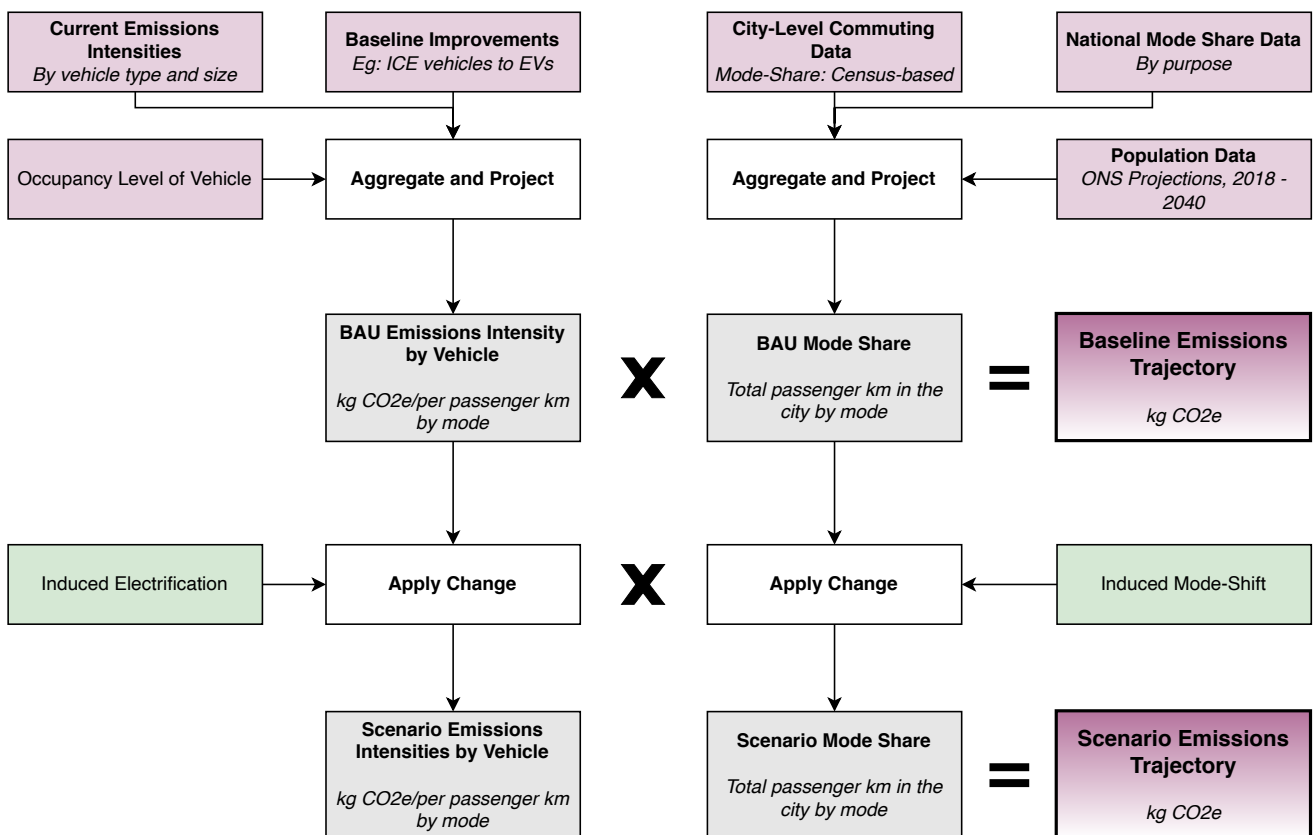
Current Emissions Intensities
By vehicle type and size

Baseline Improvements
Eg: ICE vehicles to EVs

City-Level Commuting Data
Mode-Share: Census-based

National Mode Share Data
By purpose

Occupancy Level of Vehicle

Aggregate and Project

Aggregate and Project

Population Data
ONS Projections, 2018 - 2040

BAU Emissions Intensity by Vehicle

kg CO2e/per passenger km by mode

X

BAU Mode Share

Total passenger km in the city by mode

=

Baseline Emissions Trajectory

kg CO2e

Induced Electrification

Apply Change

X

Apply Change

Induced Mode-Shift

Scenario Emissions Intensities by Vehicle

kg CO2e/per passenger km by mode

Scenario Mode Share

Total passenger km in the city by mode

=

Scenario Emissions Trajectory

kg CO2e